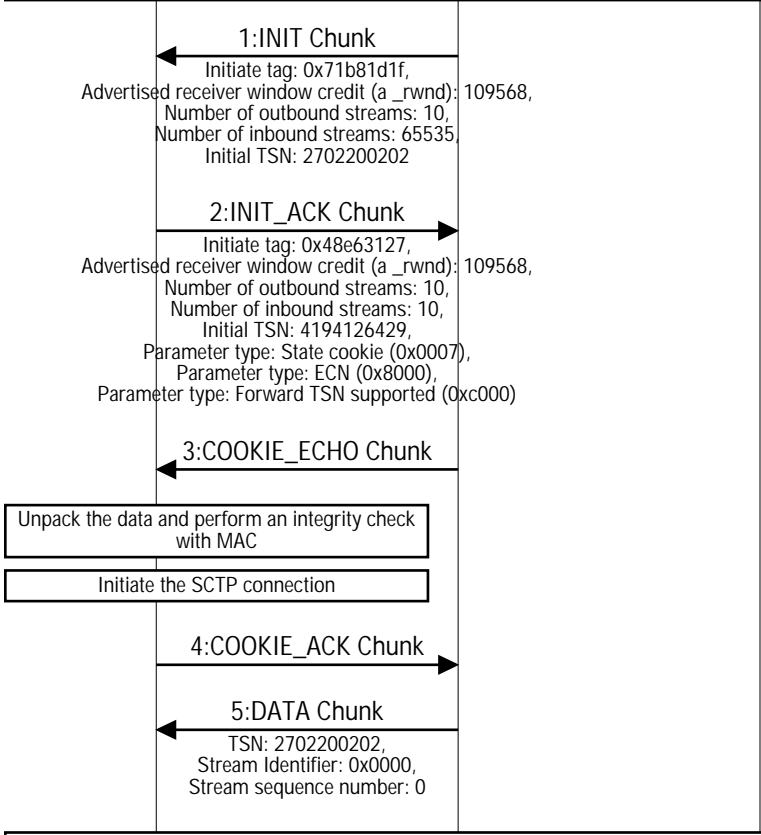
1:INIT Chunk

Initiate tag: 0x71b81d1f,
Advertised receiver window credit (a _rwnd): 109568,
Number of outbound streams: 10,
Number of inbound streams: 65535,
Initial TSN: 2702200202

2:INIT_ACK Chunk

Initiate tag: 0x48e63127,
Advertised receiver window credit (a _rwnd): 109568,
Number of outbound streams: 10,
Number of inbound streams: 10,
Initial TSN: 4194126429,
Parameter type: State cookie (0x0007),
Parameter type: ECN (0x8000),
Parameter type: Forward TSN supported (0xc000)

3:COOKIE_ECHO Chunk

Unpack the data and perform an integrity check with MAC

Initiate the SCTP connection

4:COOKIE_ACK Chunk

5:DATA Chunk

TSN: 2702200202,
Stream Identifier: 0x0000,
Stream sequence number: 0